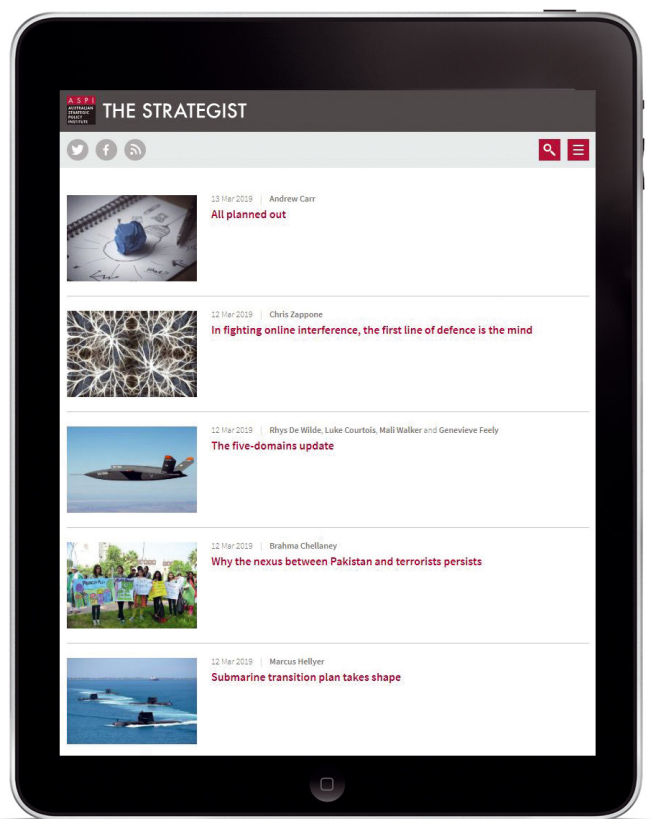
ASPI AUSTRALIAN STRATEGIC POLICY INSTITUTE THE STRATEGIST

13 Mar 2019 | Andrew Carr
All planned out

12 Mar 2019 | Chris Zappone
In fighting online interference, the first line of defence is the mind

12 Mar 2019 | Rhys De Wilde, Luke Courtois, Mali Walker and Genevieve Feely
The five-domains update

12 Mar 2019 | Brahma Chellaney
Why the nexus between Pakistan and terrorists persists

12 Mar 2019 | Marcus Hellyer
Submarine transition plan takes shape